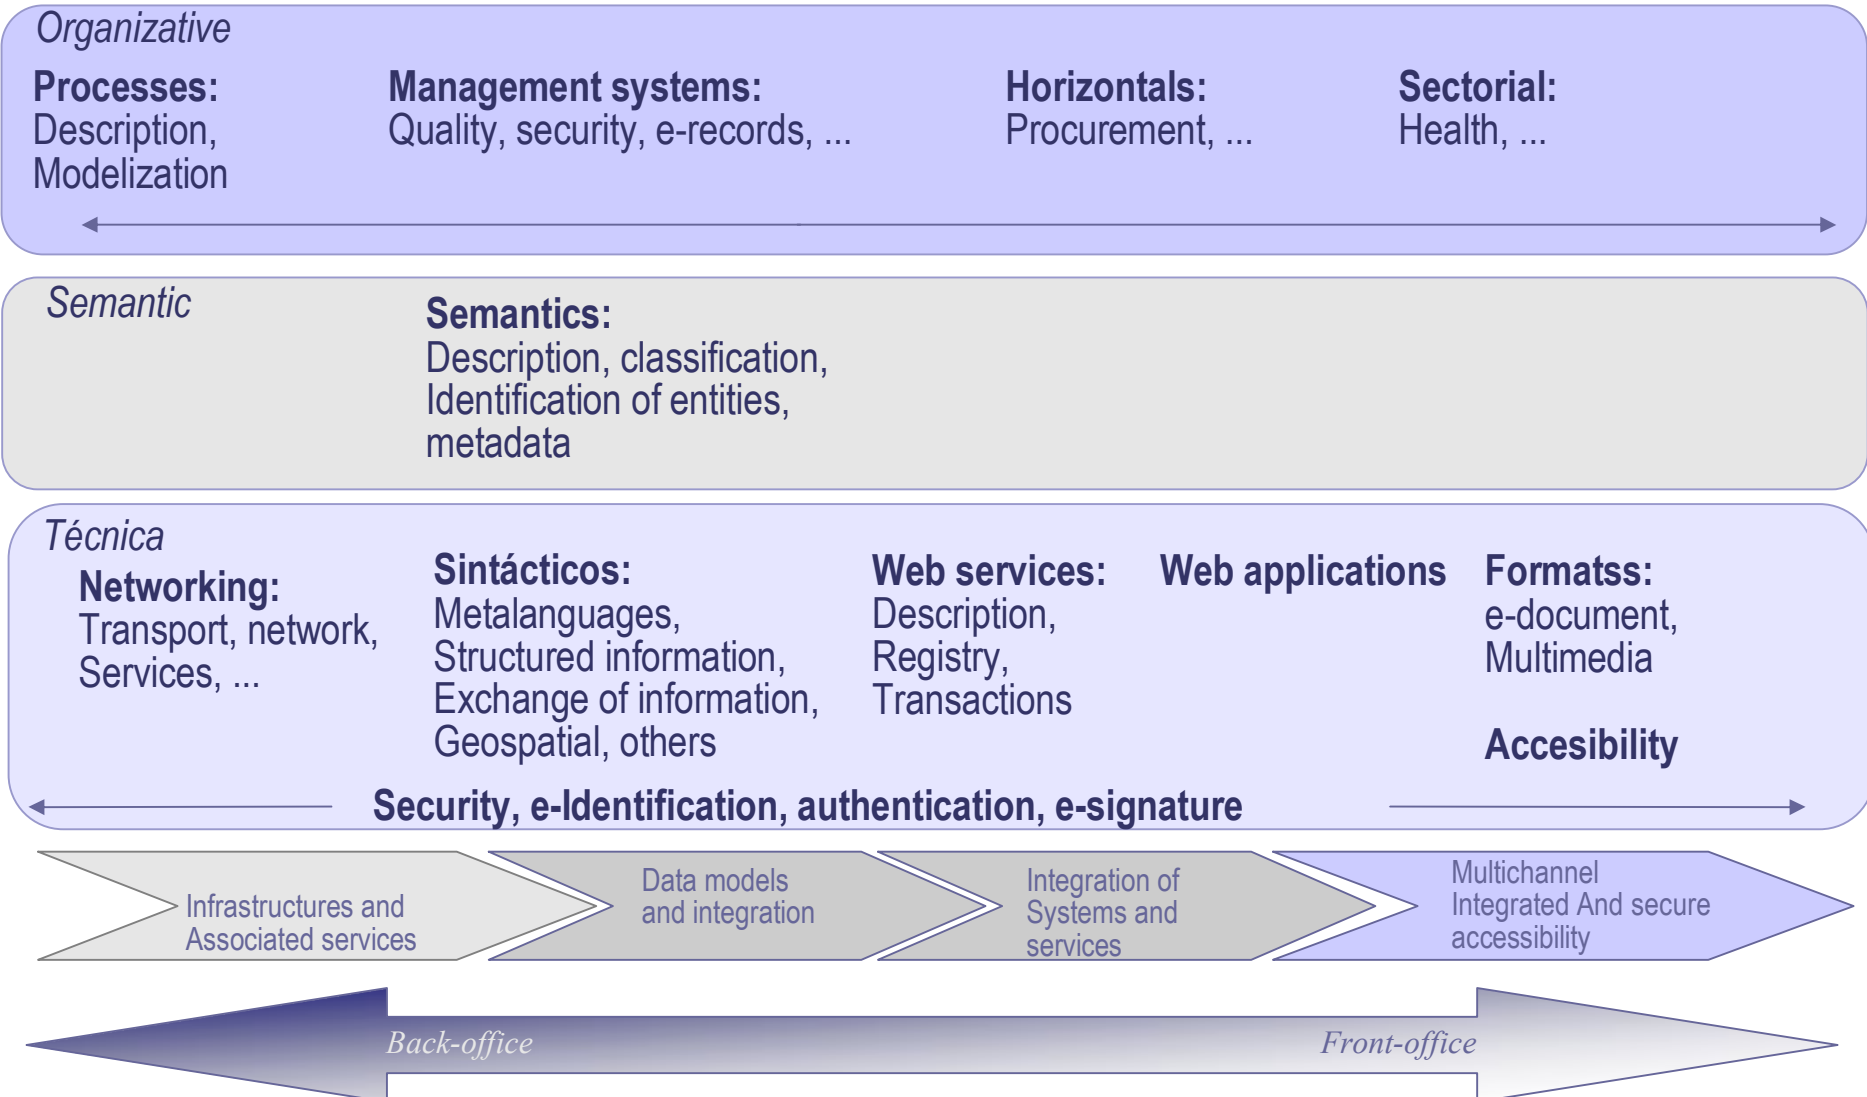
Organizative

**Processes:**
Description,
Modelization

**Management systems:**
Quality, security, e-records, ...

**Horizontals:**
Procurement, ...

**Sectorial:**
Health, ...

Semantic

**Semantics:**
Description, classification,
Identification of entities,
metadata

Técnica

**Networking:**
Transport, network,
Services, ...

**Sintácticos:**
Metalanguages,
Structured information,
Exchange of information,
Geospatial, others

**Web services:**
Description,
Registry,
Transactions

**Web applications**

**Formatss:**
e-document,
Multimedia

**Accesibility**

**Security, e-Identification, authentication, e-signature**

Infrastructures and Associated services

Data models and integration

Integration of Systems and services

Multichannel Integrated And secure accessibility

Back-office

Front-office